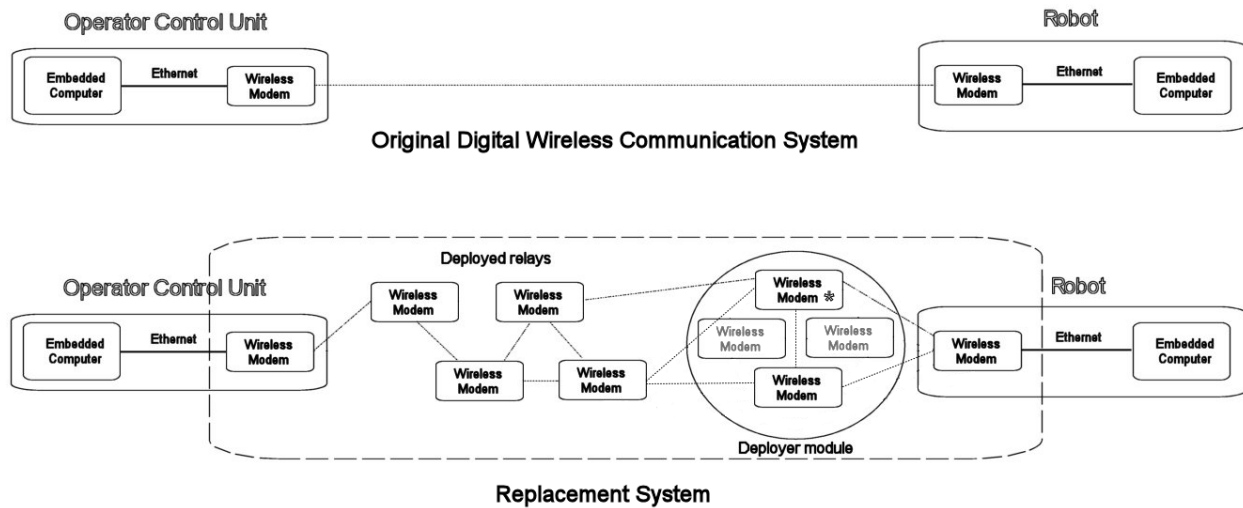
Operator Control Unit

Embedded Computer

Ethernet

Wireless Modem

Robot

Wireless Modem

Ethernet

Embedded Computer

Original Digital Wireless Communication System

Deployed relays

Operator Control Unit

Embedded Computer

Ethernet

Wireless Modem

Wireless Modem

Wireless Modem

Wireless Modem

Wireless Modem

Wireless Modem *

Wireless Modem

Wireless Modem

Wireless Modem

Robot

Wireless Modem

Ethernet

Embedded Computer

Deployer module

Replacement System